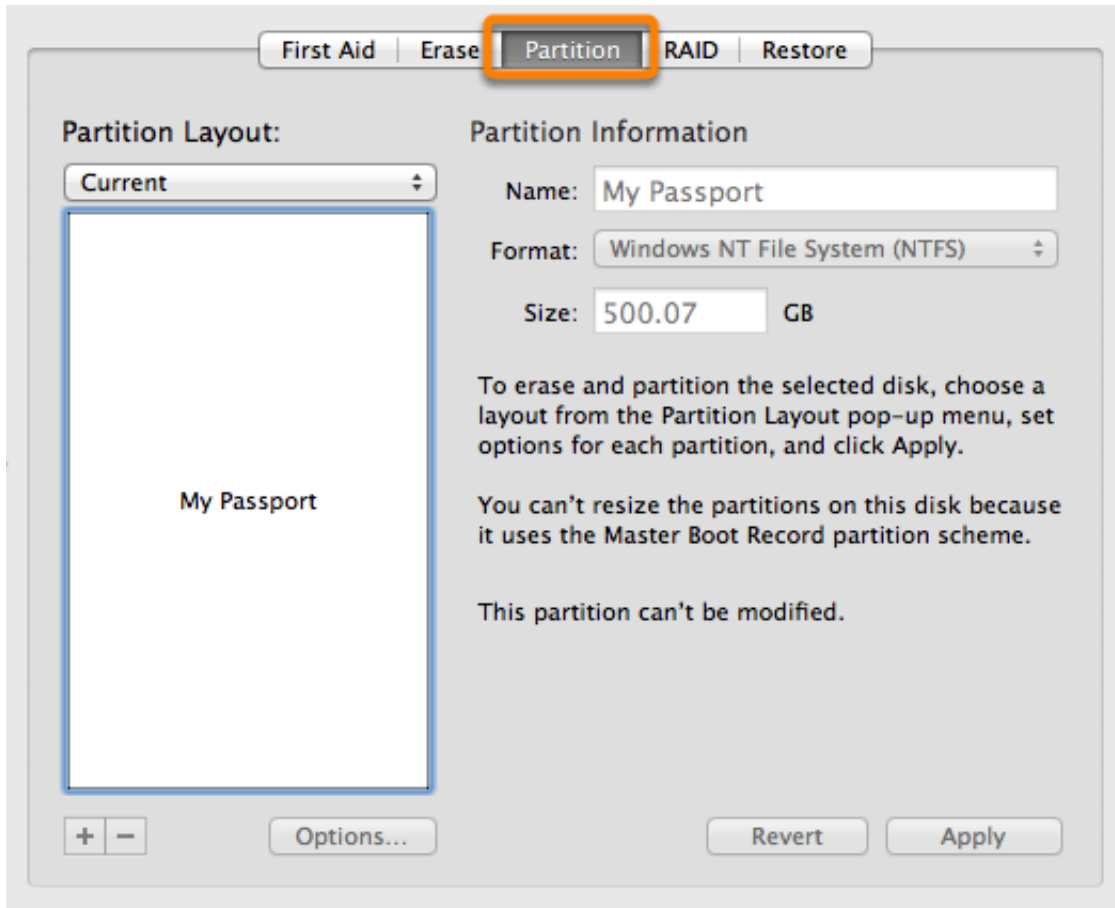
First Aid | Erase | Partition | RAID | Restore

Partition Layout:

Current

My Passport

+ −

Options...

Partition Information

Name: My Passport

Format: Windows NT File System (NTFS)

Size: 500.07 GB

To erase and partition the selected disk, choose a layout from the Partition Layout pop-up menu, set options for each partition, and click Apply.

You can’t resize the partitions on this disk because it uses the Master Boot Record partition scheme.

This partition can’t be modified.

Revert

Apply